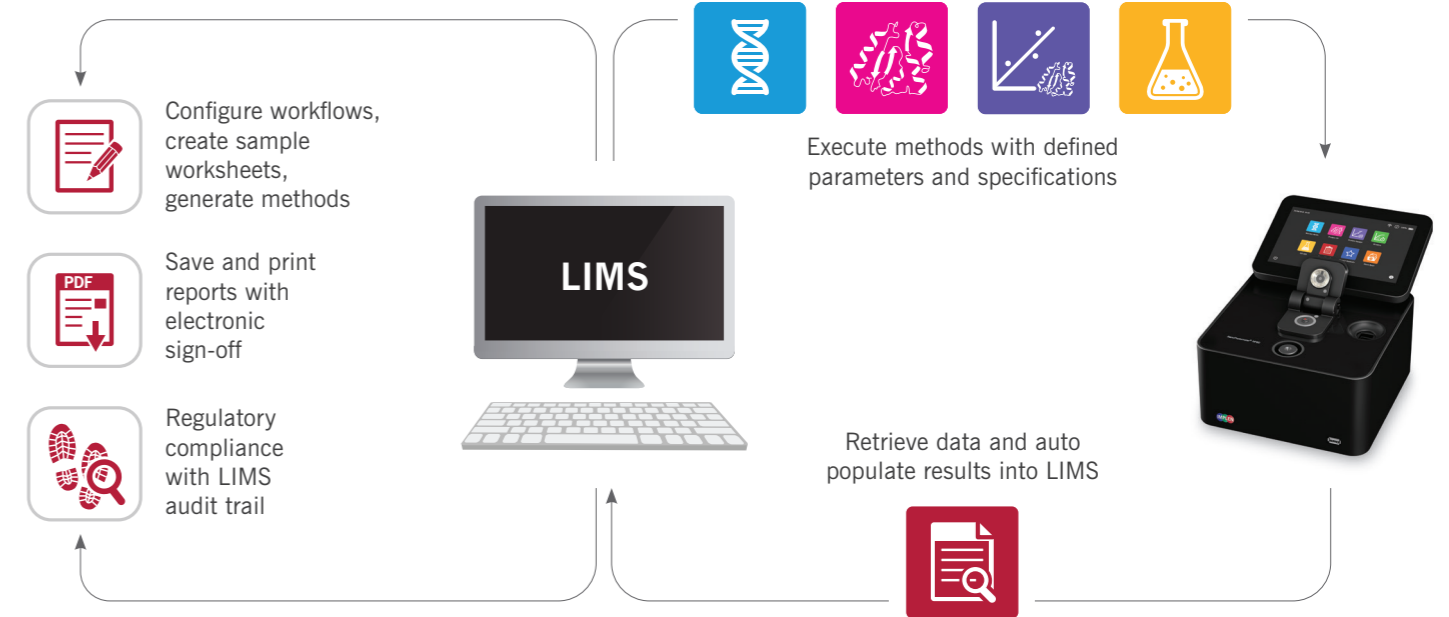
Configure workflows, create sample worksheets, generate methods

PDF

Save and print reports with electronic sign-off

Regulatory compliance with LIMS audit trail

LIMS

Execute methods with defined parameters and specifications

Retrieve data and auto populate results into LIMS